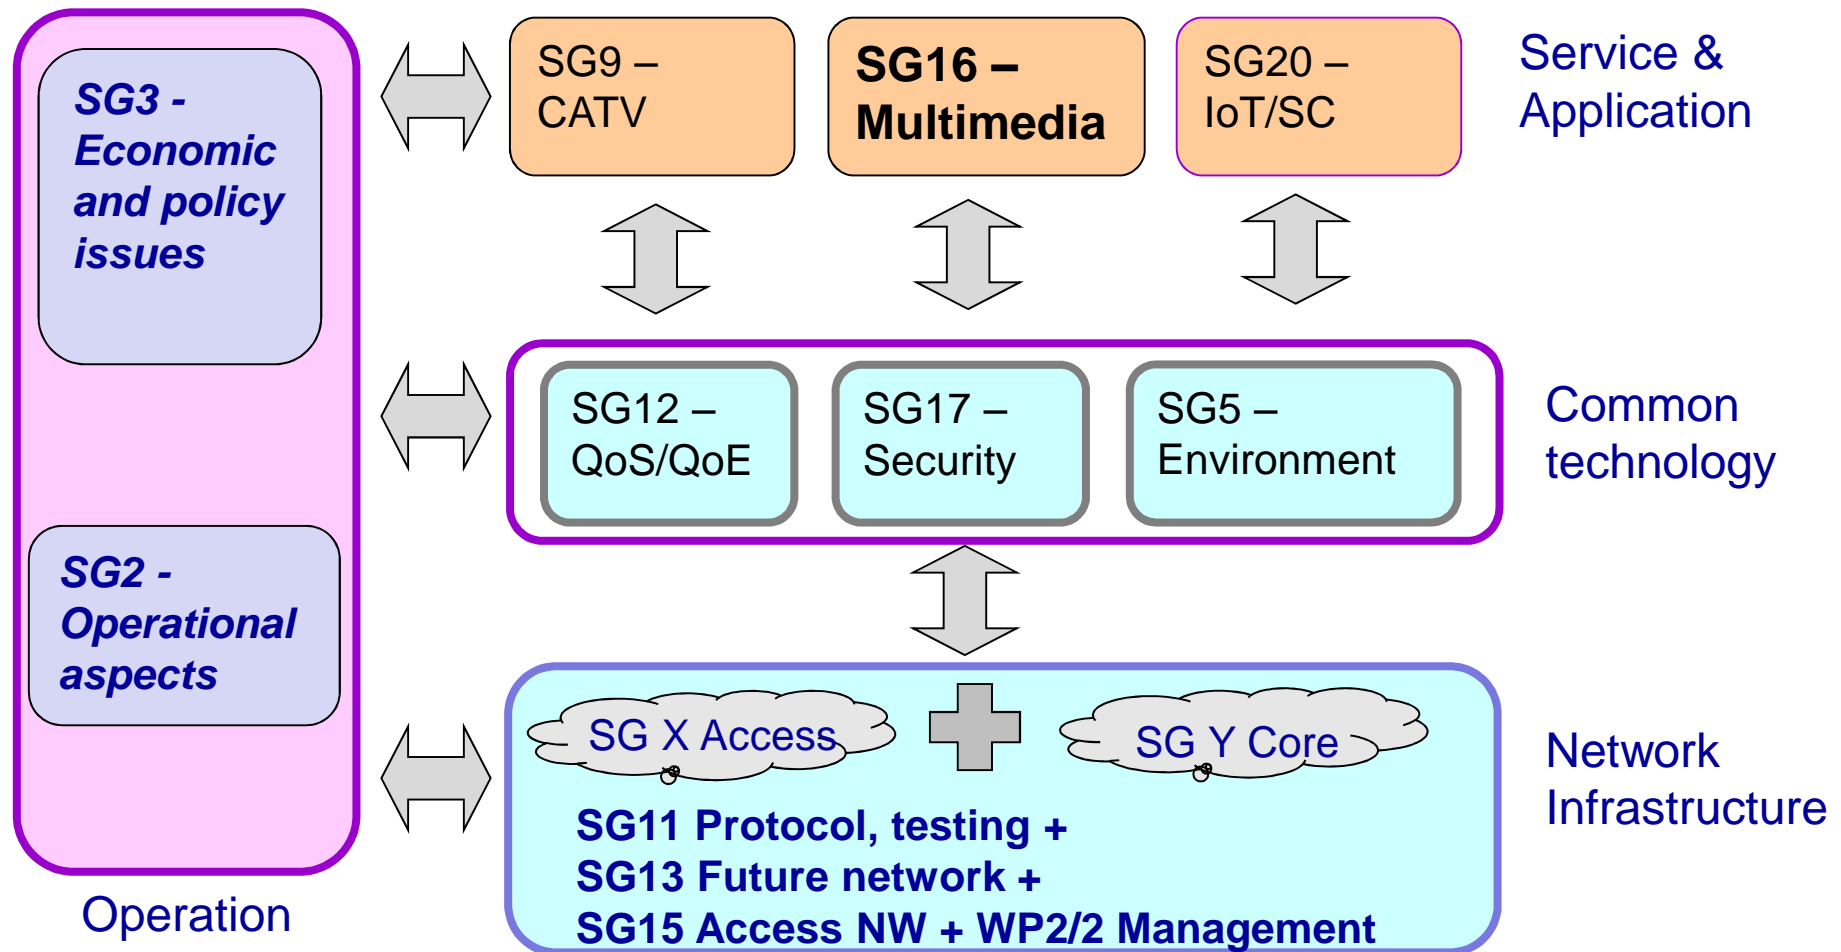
SG3 - Economic and policy issues

SG2 - Operational aspects

Operation

SG9 – CATV

SG16 – Multimedia

SG20 – IoT/SC

Service & Application

SG12 – QoS/QoE

SG17 – Security

SG5 – Environment

Common technology

SG X Access

SG Y Core

SG11 Protocol, testing +
SG13 Future network +
SG15 Access NW + WP2/2 Management

Network Infrastructure